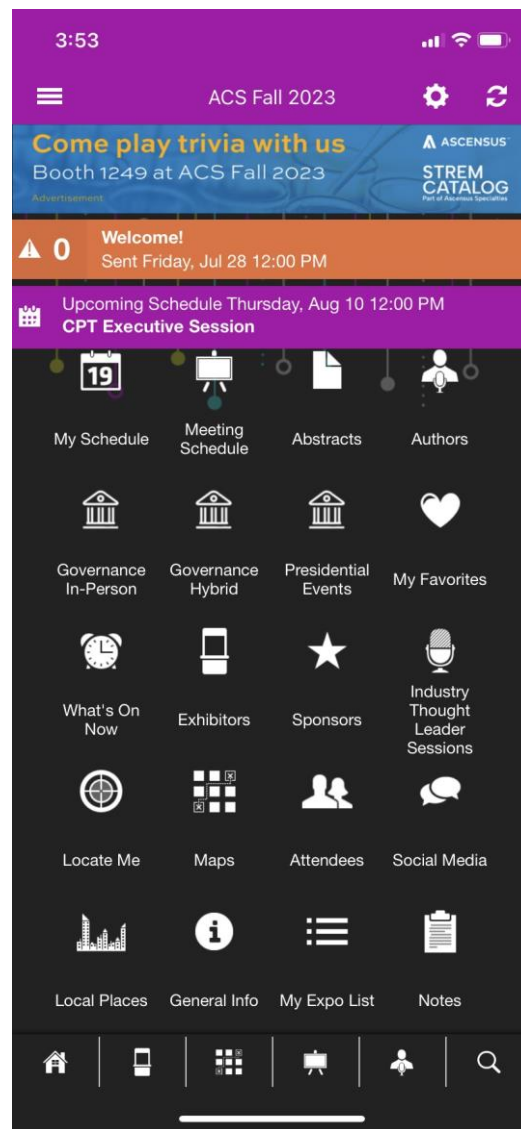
3:53

ACS Fall 2023

Come play trivia with us
Booth 1249 at ACS Fall 2023
Advertisement
ASCENSUS
STREM CATALOG
Part of Ascensus Specialties

0
Welcome!
Sent Friday, Jul 28 12:00 PM

Upcoming Schedule Thursday, Aug 10 12:00 PM
CPT Executive Session

19
My Schedule
Meeting Schedule
Abstracts
Authors

Governance In-Person
Governance Hybrid
Presidential Events
My Favorites

What's On Now
Exhibitors
Sponsors
Industry Thought Leader Sessions

Locate Me
Maps
Attendees
Social Media

Local Places
General Info
My Expo List
Notes